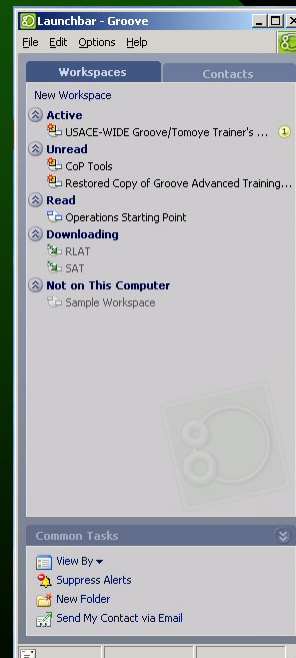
Launchbar - Groove

File Edit Options Help

Workspaces
Contacts

New Workspace

Active
USACE-WIDE Groove/Tomoye Trainer's ...
1

Unread
CoP Tools
Restored Copy of Groove Advanced Training...

Read
Operations Starting Point

Downloading
RLAT
SAT

Not on This Computer
Sample Workspace

Common Tasks
View By
Suppress Alerts
New Folder
Send My Contact via Email